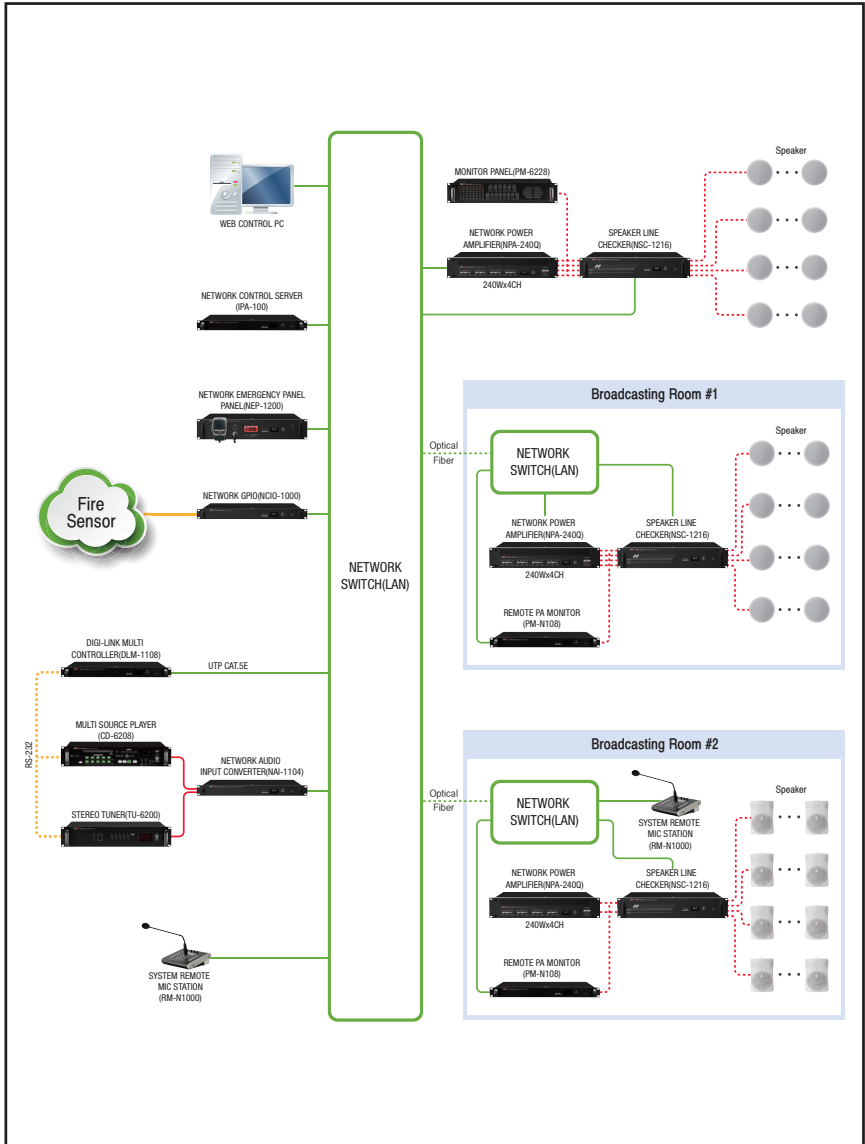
WEB CONTROL PC

NETWORK CONTROL SERVER
(IPA-100)

NETWORK EMERGENCY PANEL
PANEL(NEP-1200)

Fire
Sensor

NETWORK GPIO(NCIO-1000)

DIGI-LINK MULTI
CONTROLLER(DLM-1108)

UTP CAT.5E

RS-232

MULTI SOURCE PLAYER
(CD-6208)

NETWORK AUDIO
INPUT CONVERTER(NAI-1104)

STEREO TUNER(TU-6200)

SYSTEM REMOTE
MIC STATION
(RM-N1000)

NETWORK
SWITCH(LAN)

MONITOR PANEL(PM-6228)

NETWORK POWER
AMPLIFIER(NPA-240Q)

240Wx4CH

SPEAKER LINE
CHECKER(NSC-1216)

Speaker

Broadcasting Room #1

Optical
Fiber

NETWORK
SWITCH(LAN)

NETWORK POWER
AMPLIFIER(NPA-240Q)

SPEAKER LINE
CHECKER(NSC-1216)

240Wx4CH

REMOTE PA MONITOR
(PM-N108)

Speaker

Broadcasting Room #2

Optical
Fiber

NETWORK
SWITCH(LAN)

SYSTEM REMOTE
MIC STATION
(RM-N1000)

NETWORK POWER
AMPLIFIER(NPA-240Q)

SPEAKER LINE
CHECKER(NSC-1216)

240Wx4CH

REMOTE PA MONITOR
(PM-N108)

Speaker